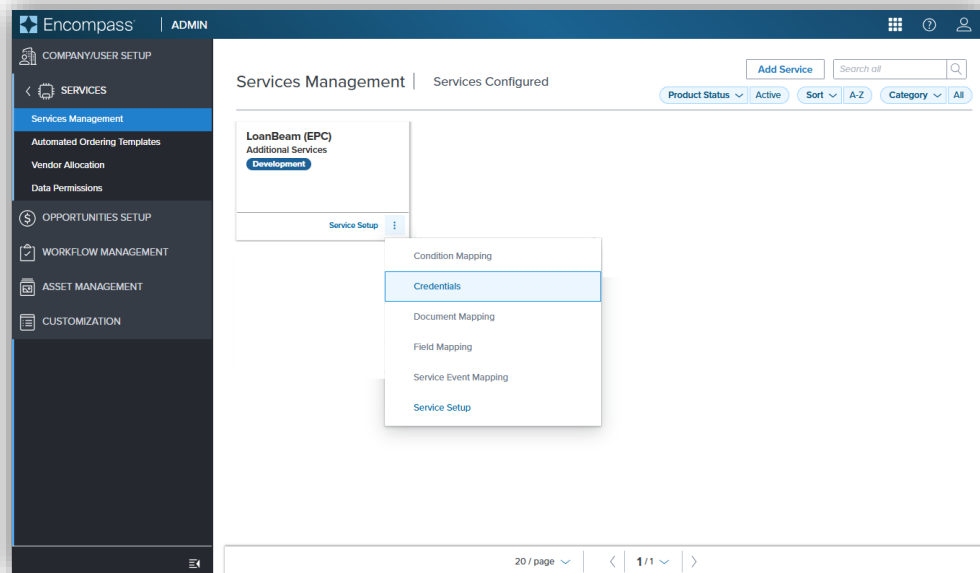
Encompass | ADMIN

COMPANY/USER SETUP
SERVICES
Services Management
Automated Ordering Templates
Vendor Allocation
Data Permissions
OPPORTUNITIES SETUP
WORKFLOW MANAGEMENT
ASSET MANAGEMENT
CUSTOMIZATION

Services Management | Services Configured

Add Service
Search all
Product Status Active
Sort A-Z
Category All

LoanBeam (EPC)
Additional Services
Development

Service Setup

Condition Mapping
Credentials
Document Mapping
Field Mapping
Service Event Mapping
Service Setup

20 / page
1 / 1